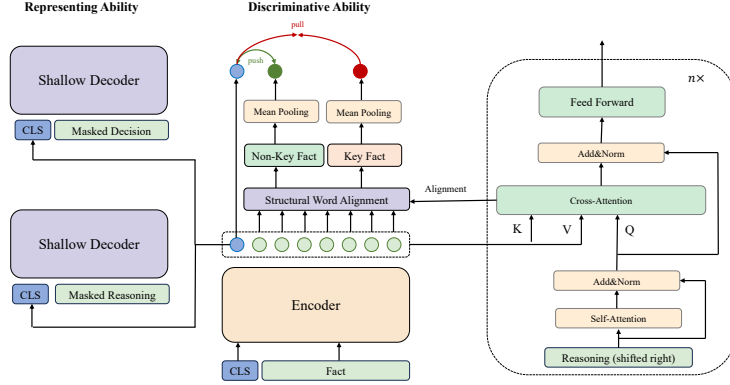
Representing Ability

Discriminative Ability

pull

push

$n\times$

Shallow Decoder

CLS

Masked Decision

Mean Pooling

Mean Pooling

Feed Forward

Non-Key Fact

Key Fact

Add&Norm

Alignment

Structural Word Alignment

Cross-Attention

K

V

Q

Shallow Decoder

CLS

Masked Reasoning

Add&Norm

Encoder

Self-Attention

Reasoning (shifted right)

CLS

Fact